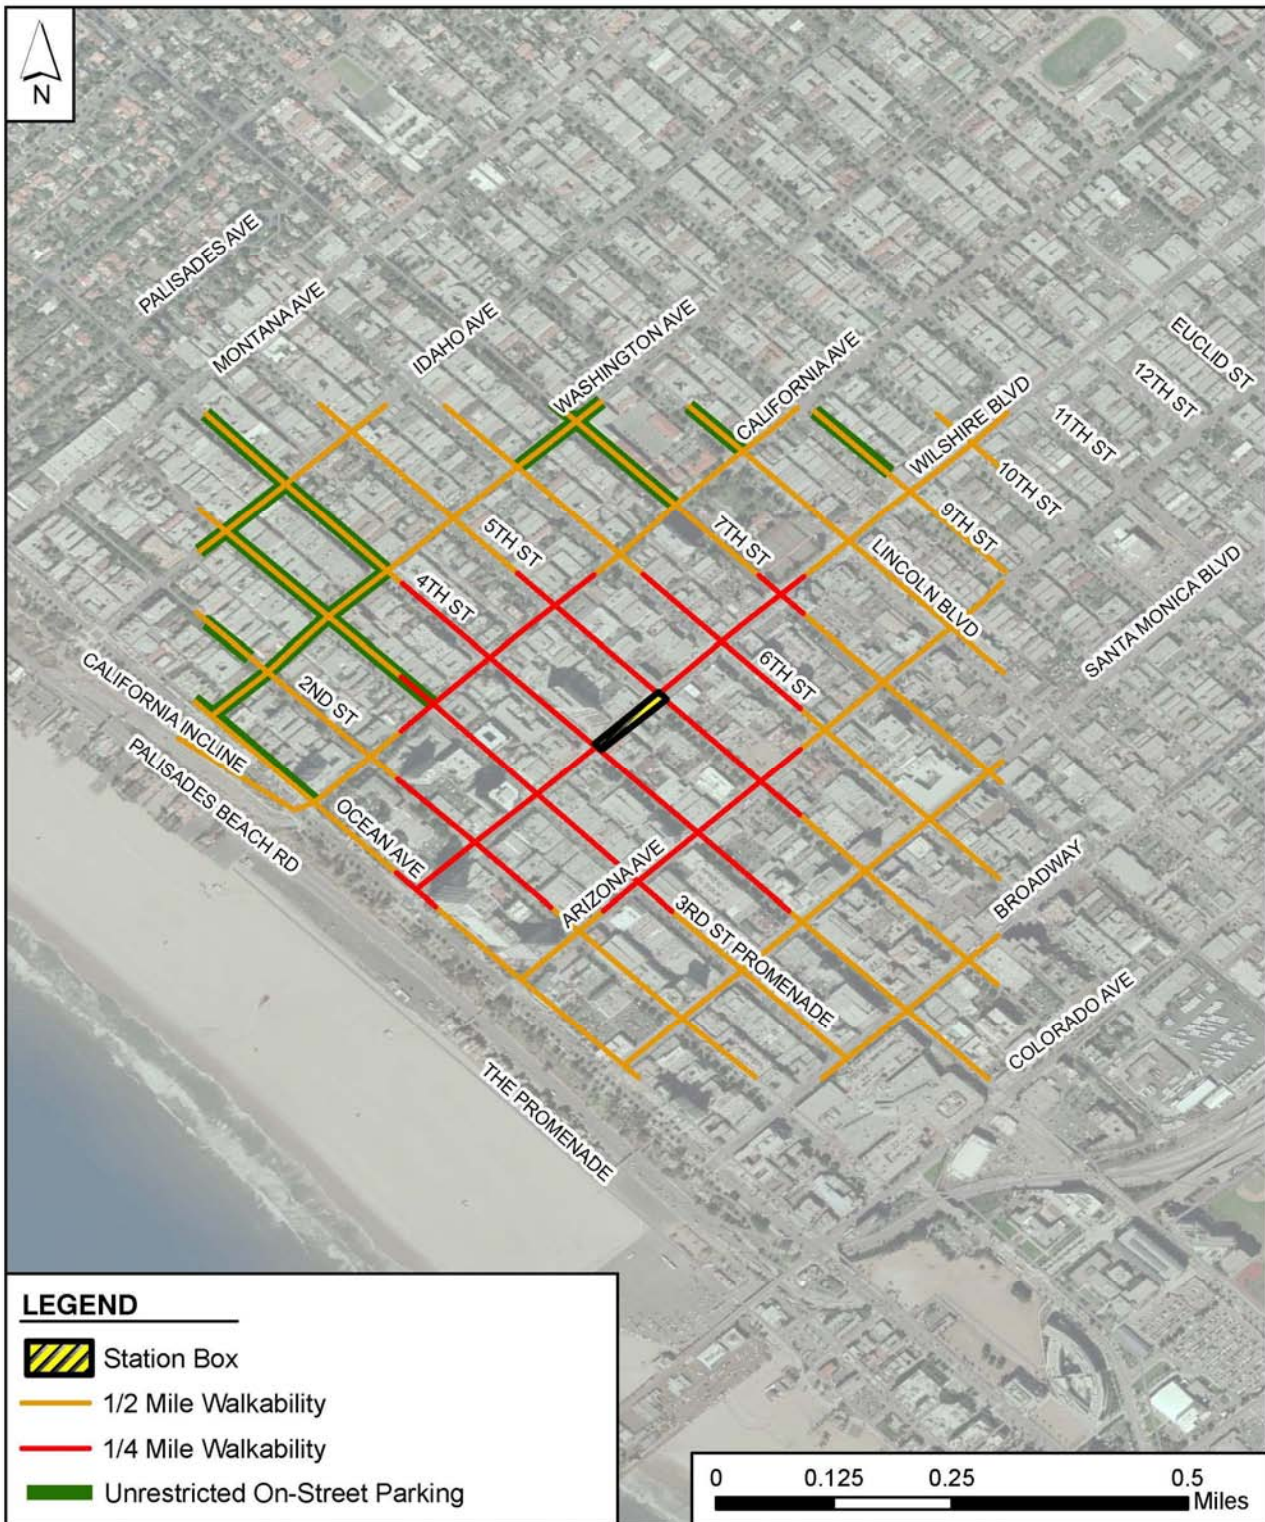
N

PALISADES AVE
MONTANA AVE
IDAHO AVE
WASHINGTON AVE
CALIFORNIA AVE
EUCLID ST
12TH ST
11TH ST
WILSHIRE BLVD
10TH ST
9TH ST
7TH ST
5TH ST
LINCOLN BLVD
SANTA MONICA BLVD
4TH ST
6TH ST
2ND ST
CALIFORNIA INCLINE
PALISADES BEACH RD
OCEAN AVE
ARIZONA AVE
3RD ST PROMENADE
BROADWAY
COLORADO AVE
THE PROMENADE

LEGEND
Station Box
1/2 Mile Walkability
1/4 Mile Walkability
Unrestricted On-Street Parking

0 0.125 0.25 0.5 Miles